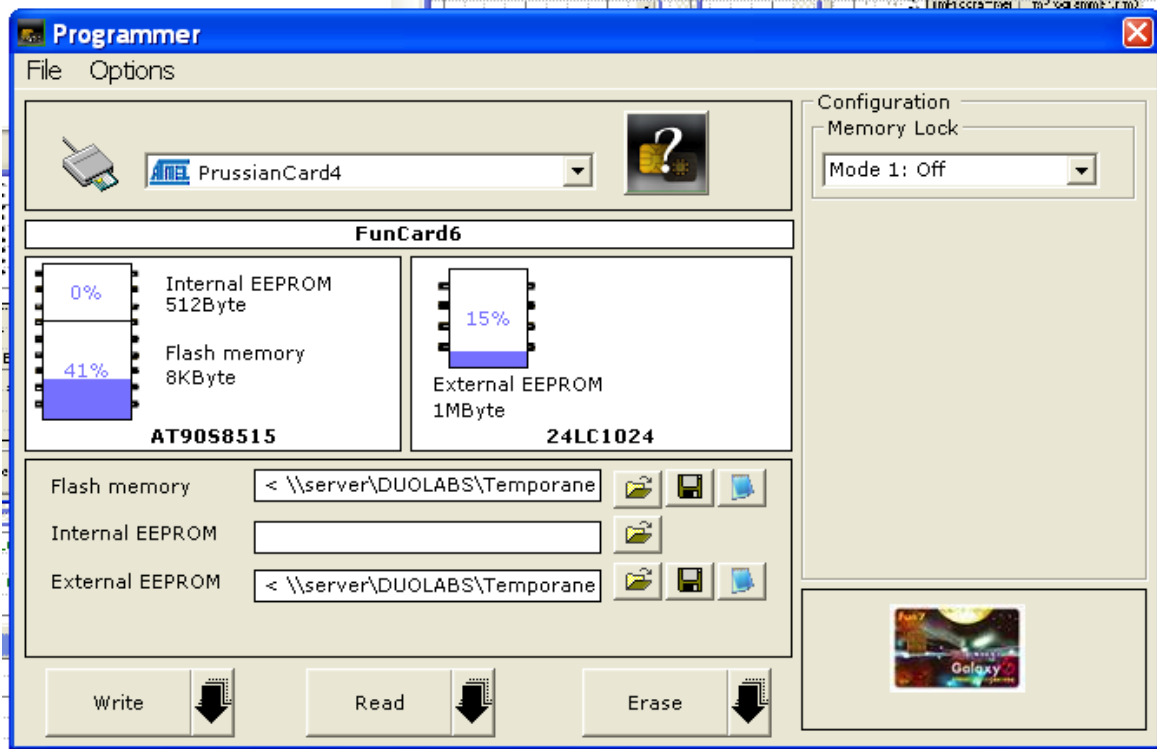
Programmer

File Options

AMEL PrussianCard4

FunCard6

0%

41%

Internal EEPROM
512Byte

Flash memory
8KByte

AT90S8515

15%

External EEPROM
1MByte

24LC1024

Flash memory < \\server\DUOLABS\Temporane

Internal EEPROM

External EEPROM < \\server\DUOLABS\Temporane

Write

Read

Erase

Configuration

Memory Lock

Mode 1: Off

Galaxy